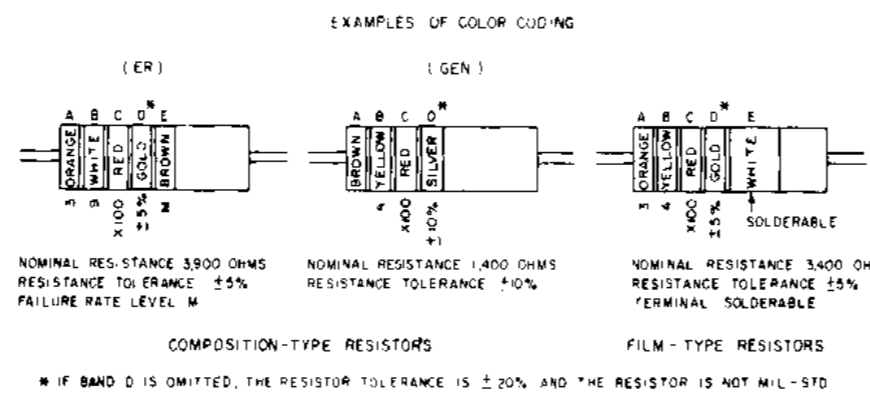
EXAMPLES OF COLOR CODING

(ER)

A B C D* E

ORANGE WHITE RED GOLD BROWN

3 9 X100 ±5% M

NOMINAL RESISTANCE 3,900 OHMS
RESISTANCE TOLERANCE ±5%
FAILURE RATE LEVEL M

(GEN)

A B C D*

BROWN YELLOW RED SILVER

1 4 X100 ±10%

NOMINAL RESISTANCE 1,400 OHMS
RESISTANCE TOLERANCE ±10%

A B C D* E

ORANGE YELLOW RED GOLD WHITE

3 4 X100 ±5%

SOLDERABLE

NOMINAL RESISTANCE 3,400 OH
RESISTANCE TOLERANCE ±5%
TERMINAL SOLDERABLE

COMPOSITION-TYPE RESISTORS

FILM-TYPE RESISTORS

* IF BAND D IS OMITTED, THE RESISTOR TOLERANCE IS ± 20% AND THE RESISTOR IS NOT MIL-STD